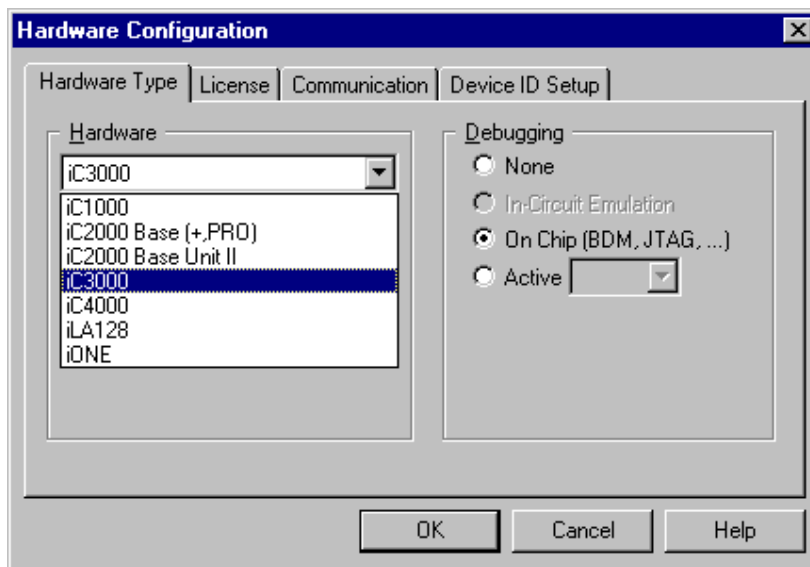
Hardware Configuration

Hardware Type | License | Communication | Device ID Setup

Hardware

iC3000

iC1000
iC2000 Base (+,PRO)
iC2000 Base Unit II
iC3000
iC4000
iLA128
iONE

Debugging

None

In-Circuit Emulation

On Chip (BDM, JTAG, ...)

Active

OK

Cancel

Help